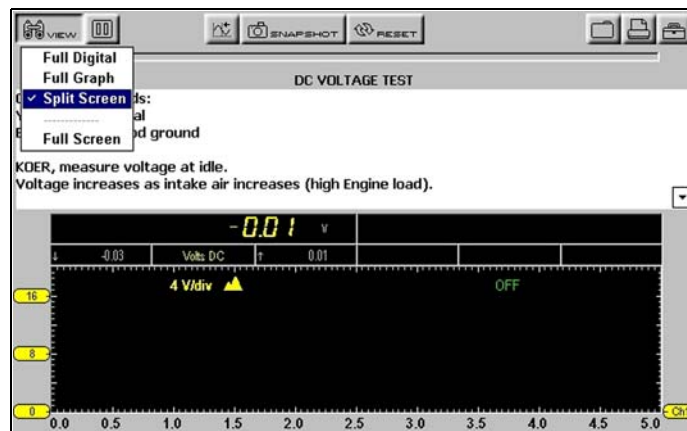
VIEW SNAPSHOT RESET

Full Digital
Full Graph
✓ Split Screen
Full Screen

DC VOLTAGE TEST

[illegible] ds:
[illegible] al
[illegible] d ground

KOER, measure voltage at idle.
Voltage increases as intake air increases (high Engine load).

-0.01 V

↓ -0.03 | Volts DC | ↑ 0.01

4 V/div

OFF

16
8
0

0.0 0.5 1.0 1.5 2.0 2.5 3.0 3.5 4.0 4.5 5.0

Ch